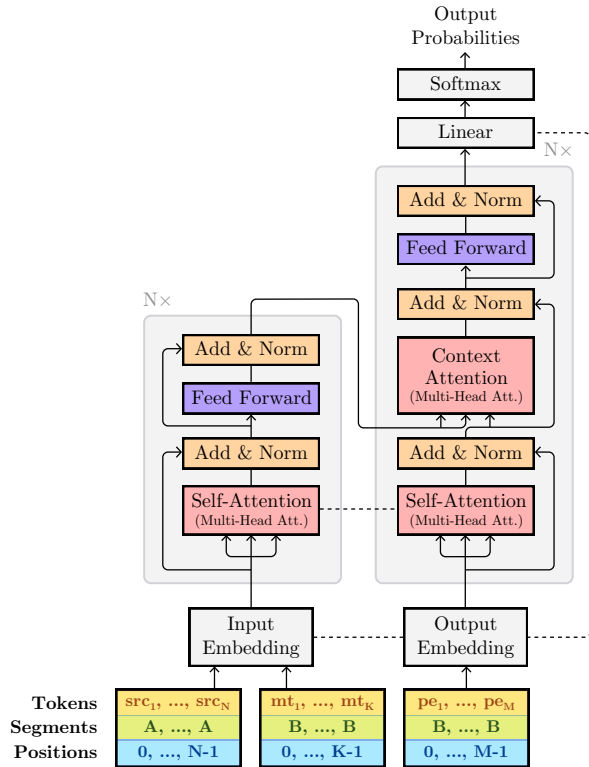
Output Probabilities

Softmax

Linear

N×

Add & Norm

Feed Forward

Add & Norm

Context Attention (Multi-Head Att.)

N×

Add & Norm

Feed Forward

Add & Norm

Self-Attention (Multi-Head Att.)

Add & Norm

Self-Attention (Multi-Head Att.)

Input Embedding

Output Embedding

Tokens

Segments

Positions

$src_1$, ..., $src_N$

A, ..., A

0, ..., N-1

$mt_1$, ..., $mt_K$

B, ..., B

0, ..., K-1

$pe_1$, ..., $pe_M$

B, ..., B

0, ..., M-1